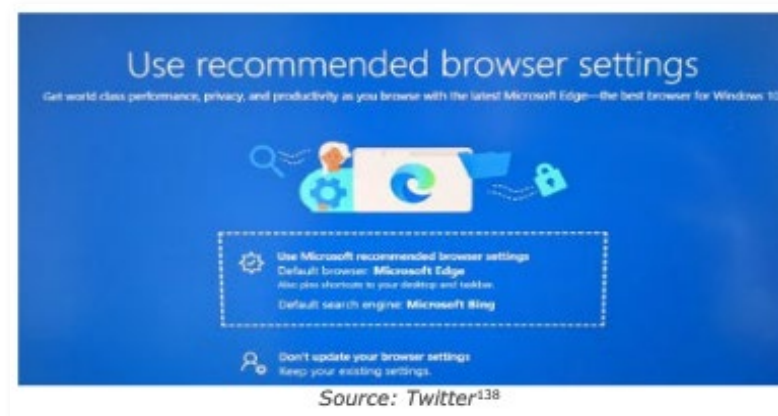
Use recommended browser settings

Get world class performance, privacy, and productivity as you browse with the latest Microsoft Edge—the best browser for Windows 10

Use Microsoft recommended browser settings
Default browser: Microsoft Edge
Also pins shortcuts to your desktop and taskbar.
Default search engine: Microsoft Bing

Don't update your browser settings
Keep your existing settings.

Source: Twitter$^{138}$